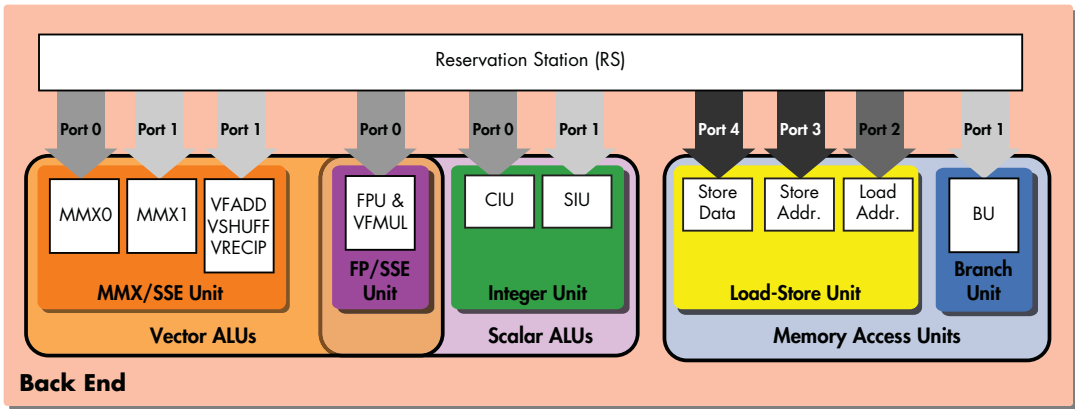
Reservation Station (RS)

Port 0
Port 1
Port 1
Port 0
Port 0
Port 1
Port 4
Port 3
Port 2
Port 1

MMX0
MMX1
VFADD VSHUFF VRECIP
MMX/SSE Unit

FPU & VFMUL
FP/SSE Unit

CIU
SIU
Integer Unit

Vector ALUs
Scalar ALUs

Store Data
Store Addr.
Load Addr.
Load-Store Unit

BU
Branch Unit

Memory Access Units

Back End